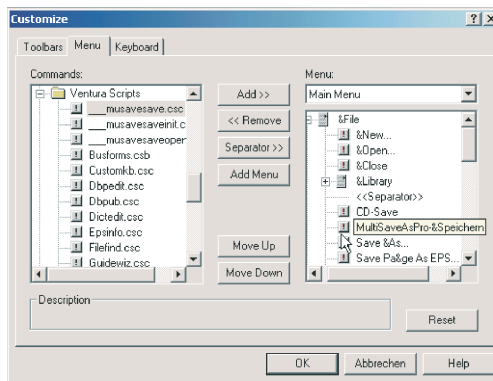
Customize

?| X

Toolbars | Menu | Keyboard

Commands:

Ventura Scripts
___musavesave.csc
___musavesaveinit.c
___musavesaveoper
Busforms.csb
Customkb.csc
Dbpedit.csc
Dbpub.csc
Dictedit.csc
Epsinfo.csc
Filefind.csc
Guidewiz.csc

Add >>
<< Remove
Separator >>
Add Menu
Move Up
Move Down

Menu:

Main Menu

&File
&New...
&Open...
&Close
&Library
<<Separator>>
CD-Save
MultiSaveAsPro-&Speichern
Save &As...
Save Pa&ge As EPS...

Description

Reset

OK
Abbrechen
Help